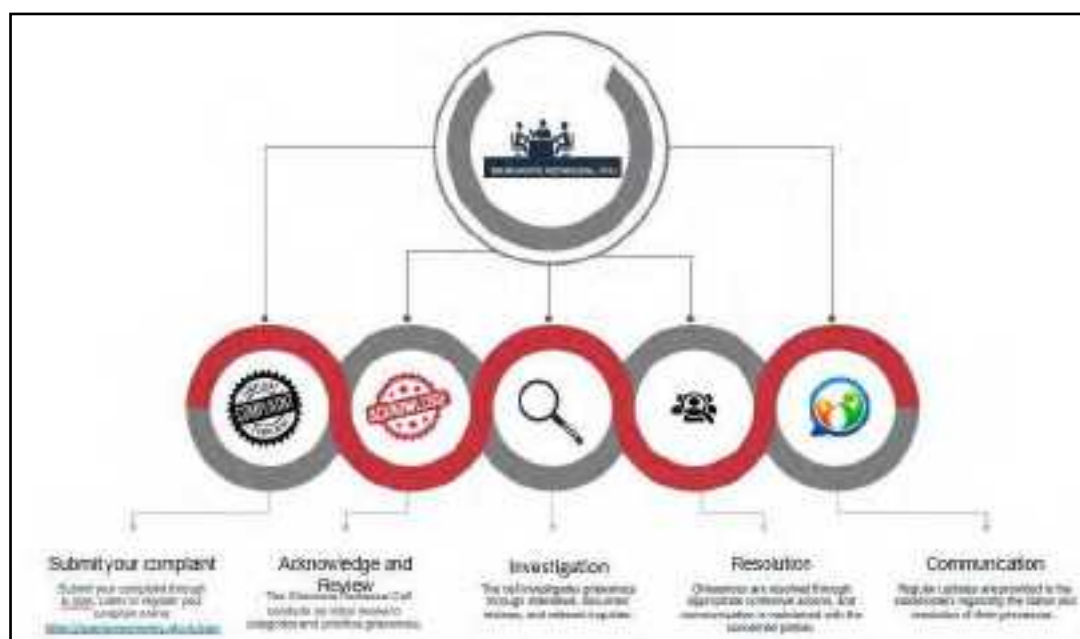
GRIEVANCE REDRESSAL CELL

COMPLAINT

ACKNOWLEDGE

Submit your complaint
Submit your complaint through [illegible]. Listen to register your complaint online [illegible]

Acknowledge and Review
The Grievance Redressal Cell conducts an initial review to categorize and prioritize grievances.

Investigation
The cell investigates grievances through interviews, document reviews, and relevant inquiries.

Resolution
Grievances are resolved through appropriate corrective actions, and communication is maintained with the concerned parties.

Communication
Regular updates are provided to the stakeholders regarding the status and resolution of their grievances.